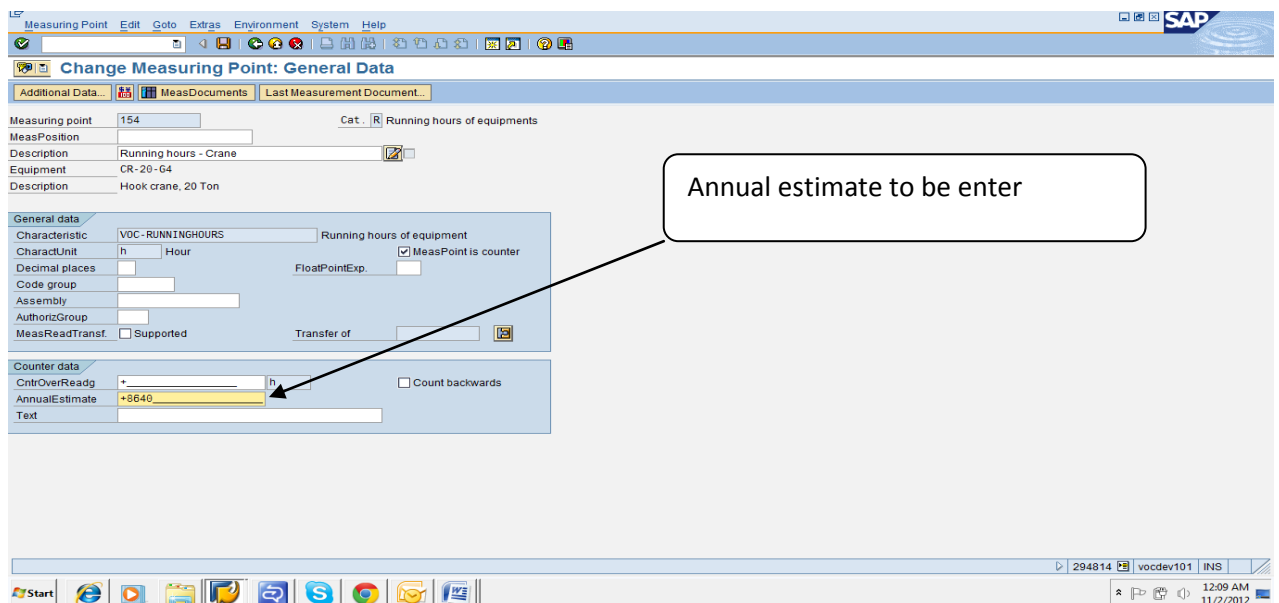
Measuring Point Edit Goto Extras Environment System Help

SAP

Change Measuring Point: General Data

Additional Data... MeasDocuments Last Measurement Document...

Measuring point 154
Cat. R Running hours of equipments
MeasPosition
Description Running hours - Crane
Equipment CR-20-G4
Description Hook crane, 20 Ton

Annual estimate to be enter

General data
Characteristic VOC-RUNNINGHOURS Running hours of equipment
CharactUnit h Hour
MeasPoint is counter
Decimal places
FloatPointExp.
Code group
Assembly
AuthorizGroup
MeasReadTransf. Supported
Transfer of

Counter data
CntrOverReadg + h
Count backwards
AnnualEstimate +8640
Text

294814 vocdev101 INS

Start

12:09 AM
11/2/2012